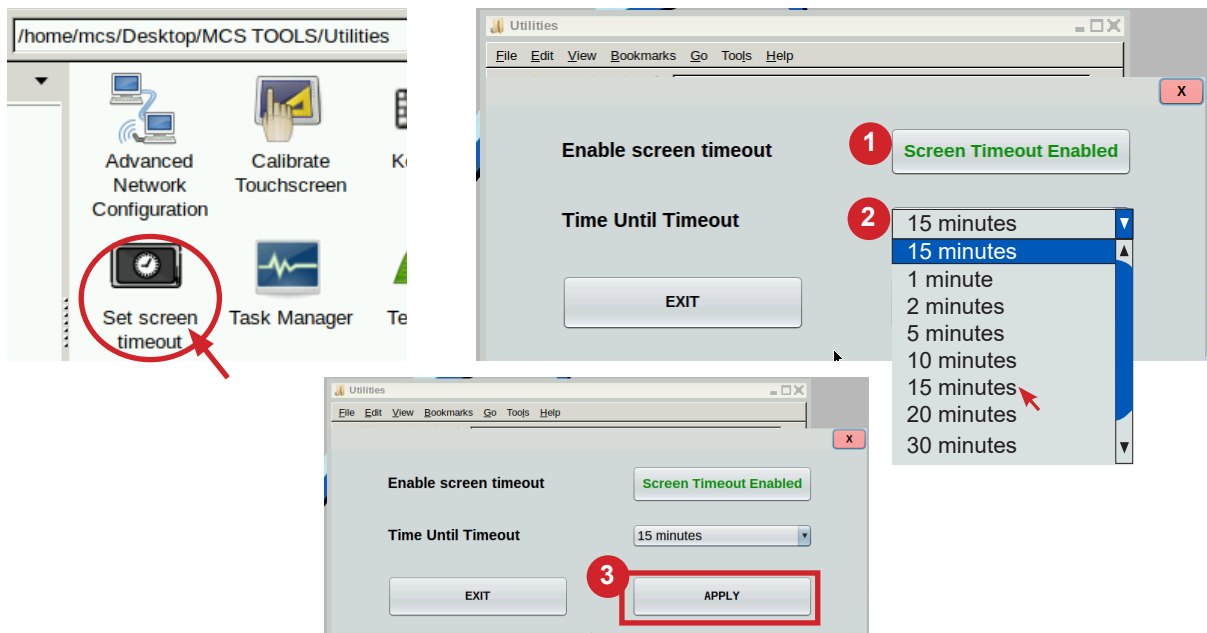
/home/mcs/Desktop/MCS TOOLS/Utilities

Advanced Network Configuration

Calibrate Touchscreen

Ke

Set screen timeout

Task Manager

Te

Utilities

File Edit View Bookmarks Go Tools Help

X

Enable screen timeout

1

Screen Timeout Enabled

Time Until Timeout

2

15 minutes

15 minutes
1 minute
2 minutes
5 minutes
10 minutes
15 minutes
20 minutes
30 minutes

EXIT

Utilities

File Edit View Bookmarks Go Tools Help

X

Enable screen timeout

Screen Timeout Enabled

Time Until Timeout

15 minutes

3

EXIT

APPLY